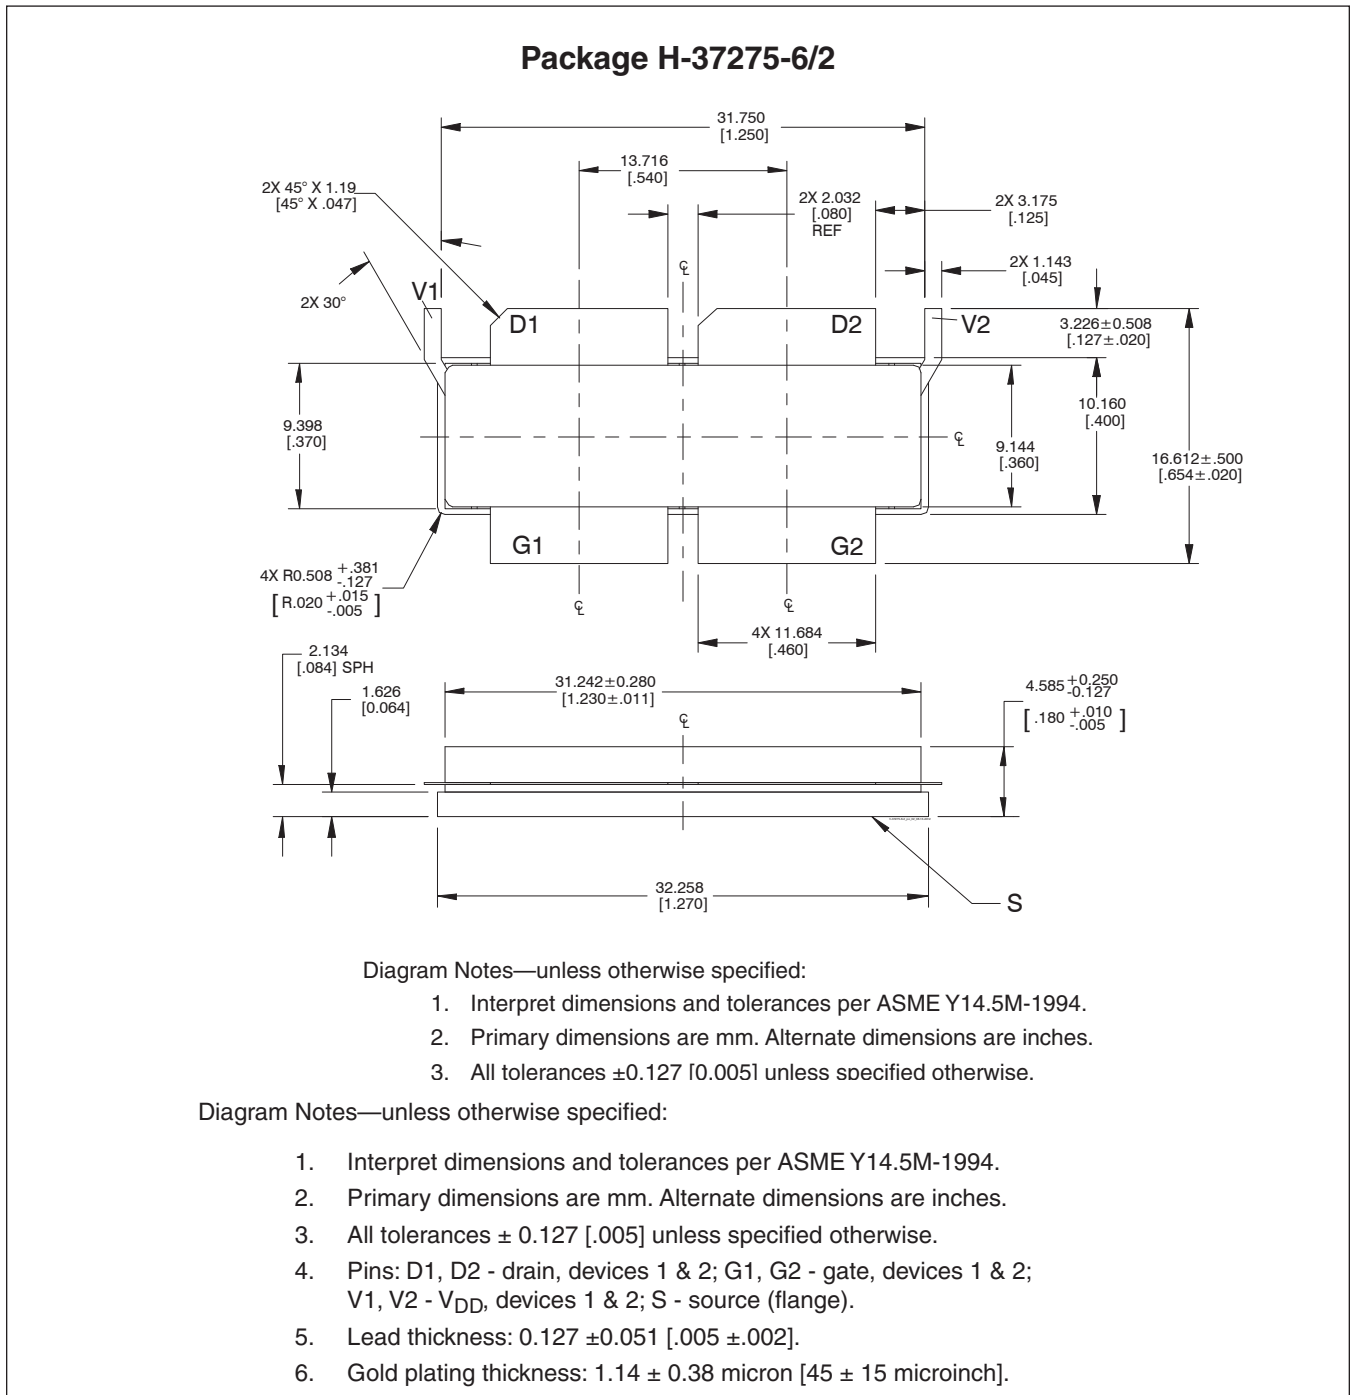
Package H-37275-6/2

31.750
[1.250]

13.716
[.540]

2X 45° X 1.19
[45° X .047]

2X 2.032
[.080]
REF

2X 3.175
[.125]

2X 1.143
[.045]

2X 30°

V1

D1

D2

V2

3.226±0.508
[.127±.020]

9.398
[.370]

10.160
[.400]

9.144
[.360]

16.612±.500
[.654±.020]

G1

G2

4X R0.508 $^{+.381}_{-.127}$
[R.020 $^{+.015}_{-.005}$]

4X 11.684
[.460]

2.134
[.084] SPH

1.626
[0.064]

31.242±0.280
[1.230±.011]

4.585 $^{+0.250}_{-0.127}$
[.180 $^{+.010}_{-.005}$]

32.258
[1.270]

S

Diagram Notes—unless otherwise specified:
1. Interpret dimensions and tolerances per ASME Y14.5M-1994.
2. Primary dimensions are mm. Alternate dimensions are inches.
3. All tolerances ±0.127 [0.005] unless specified otherwise.

Diagram Notes—unless otherwise specified:

1. Interpret dimensions and tolerances per ASME Y14.5M-1994.
2. Primary dimensions are mm. Alternate dimensions are inches.
3. All tolerances ± 0.127 [.005] unless specified otherwise.
4. Pins: D1, D2 - drain, devices 1 & 2; G1, G2 - gate, devices 1 & 2; V1, V2 - $V_{DD}$, devices 1 & 2; S - source (flange).
5. Lead thickness: 0.127 ±0.051 [.005 ±.002].
6. Gold plating thickness: 1.14 ± 0.38 micron [45 ± 15 microinch].